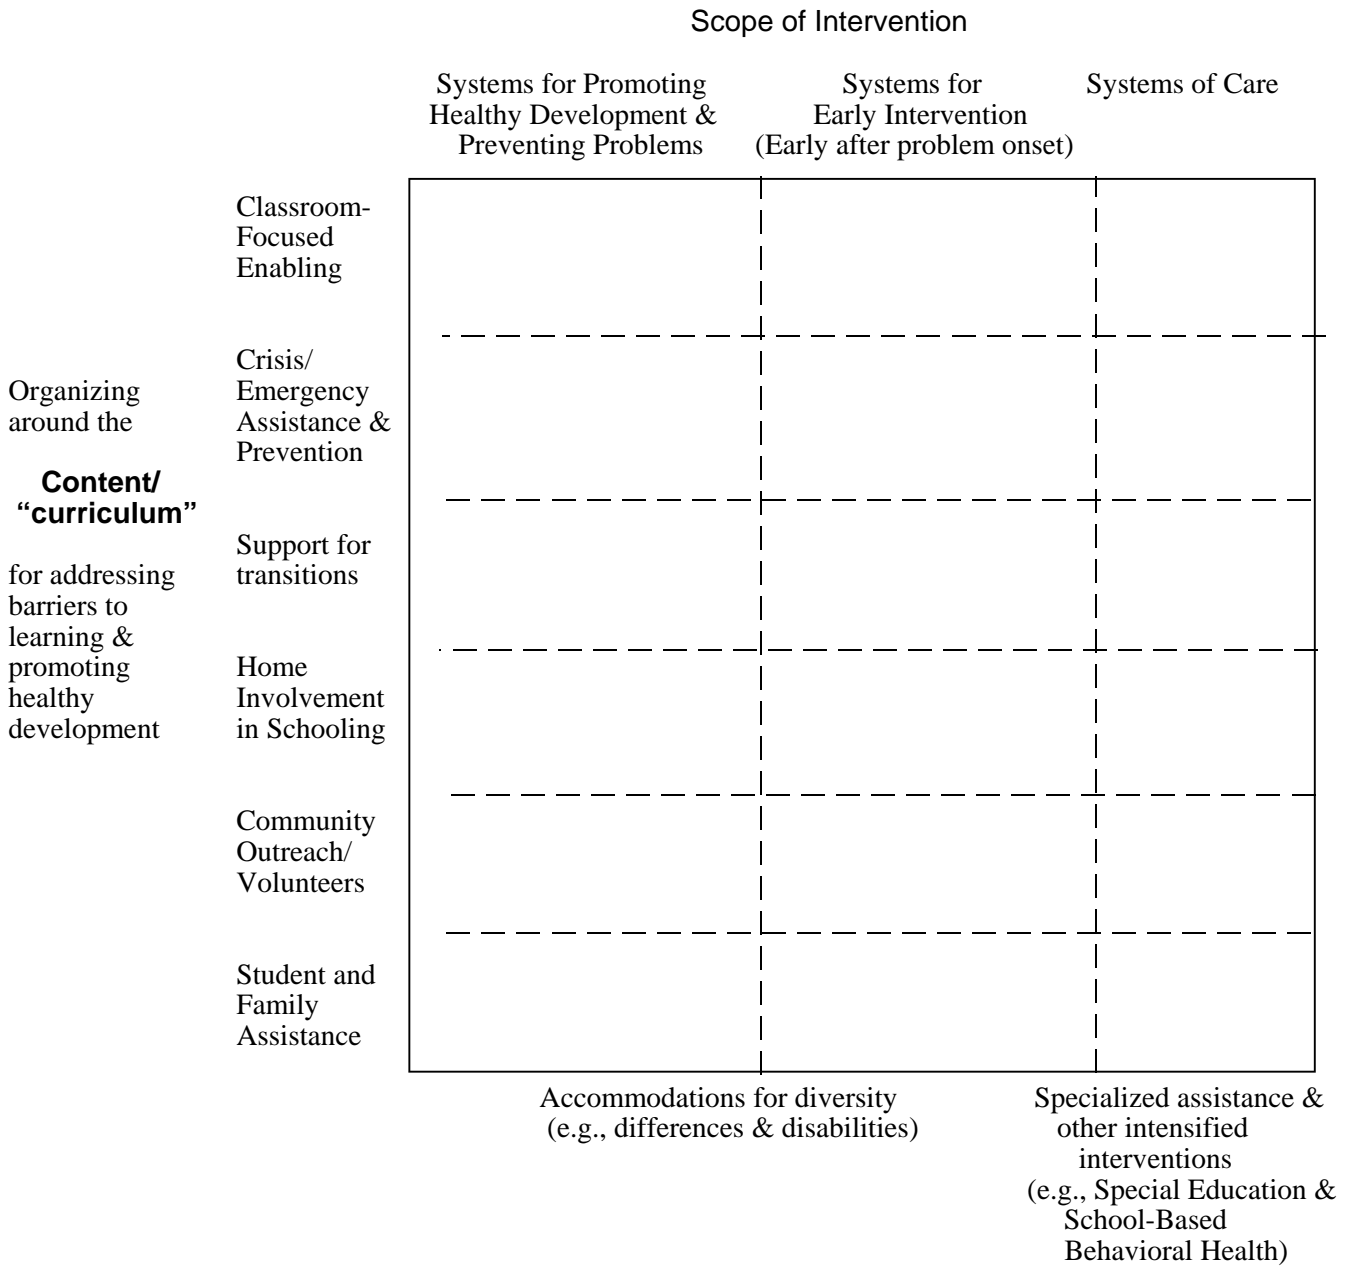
Scope of Intervention

Systems for Promoting Healthy Development & Preventing Problems

Systems for Early Intervention (Early after problem onset)

Systems of Care

Organizing around the

**Content/ "curriculum"**

for addressing barriers to learning & promoting healthy development

Classroom-Focused Enabling

Crisis/ Emergency Assistance & Prevention

Support for transitions

Home Involvement in Schooling

Community Outreach/ Volunteers

Student and Family Assistance

Accommodations for diversity (e.g., differences & disabilities)

Specialized assistance & other intensified interventions (e.g., Special Education & School-Based Behavioral Health)